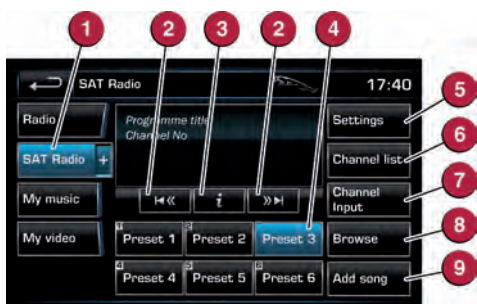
1
2
3
2
4
SAT Radio
17:40
5
Radio
Programme title
Channel No
Settings
6
SAT Radio +
Channel list
7
My music
Channel Input
8
My video
$i$
1 Preset 1
2 Preset 2
3 Preset 3
Browse
9
4 Preset 4
5 Preset 5
6 Preset 6
Add song